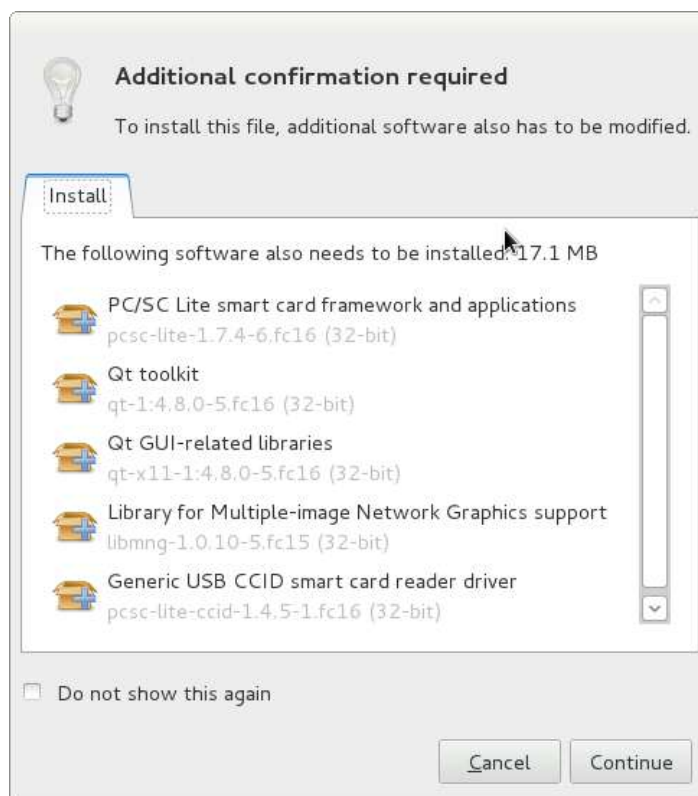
Additional confirmation required

To install this file, additional software also has to be modified.

Install

The following software also needs to be installed: 17.1 MB

PC/SC Lite smart card framework and applications
pcsc-lite-1.7.4-6.fc16 (32-bit)

Qt toolkit
qt-1:4.8.0-5.fc16 (32-bit)

Qt GUI-related libraries
qt-x11-1:4.8.0-5.fc16 (32-bit)

Library for Multiple-image Network Graphics support
libmng-1.0.10-5.fc15 (32-bit)

Generic USB CCID smart card reader driver
pcsc-lite-ccid-1.4.5-1.fc16 (32-bit)

Do not show this again

Cancel

Continue